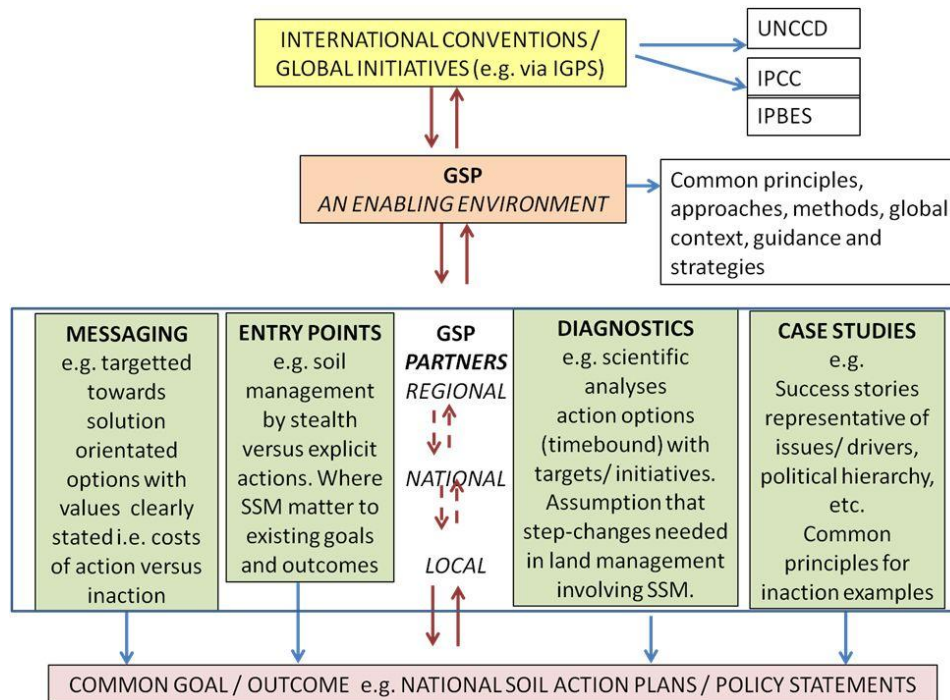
INTERNATIONAL CONVENTIONS / GLOBAL INITIATIVES (e.g. via IGPS)

UNCCD

IPCC

IPBES

GSP
AN ENABLING ENVIRONMENT

Common principles, approaches, methods, global context, guidance and strategies

MESSAGING
e.g. targetted towards solution orientated options with values clearly stated i.e. costs of action versus inaction

ENTRY POINTS
e.g. soil management by stealth versus explicit actions. Where SSM matter to existing goals and outcomes

GSP
PARTNERS
REGIONAL

NATIONAL

LOCAL

DIAGNOSTICS
e.g. scientific analyses action options (timebound) with targets/ initiatives. Assumption that step-changes needed in land management involving SSM.

CASE STUDIES
e.g.
Success stories representative of issues/ drivers, political hierarchy, etc.
Common principles for inaction examples

COMMON GOAL / OUTCOME e.g. NATIONAL SOIL ACTION PLANS / POLICY STATEMENTS